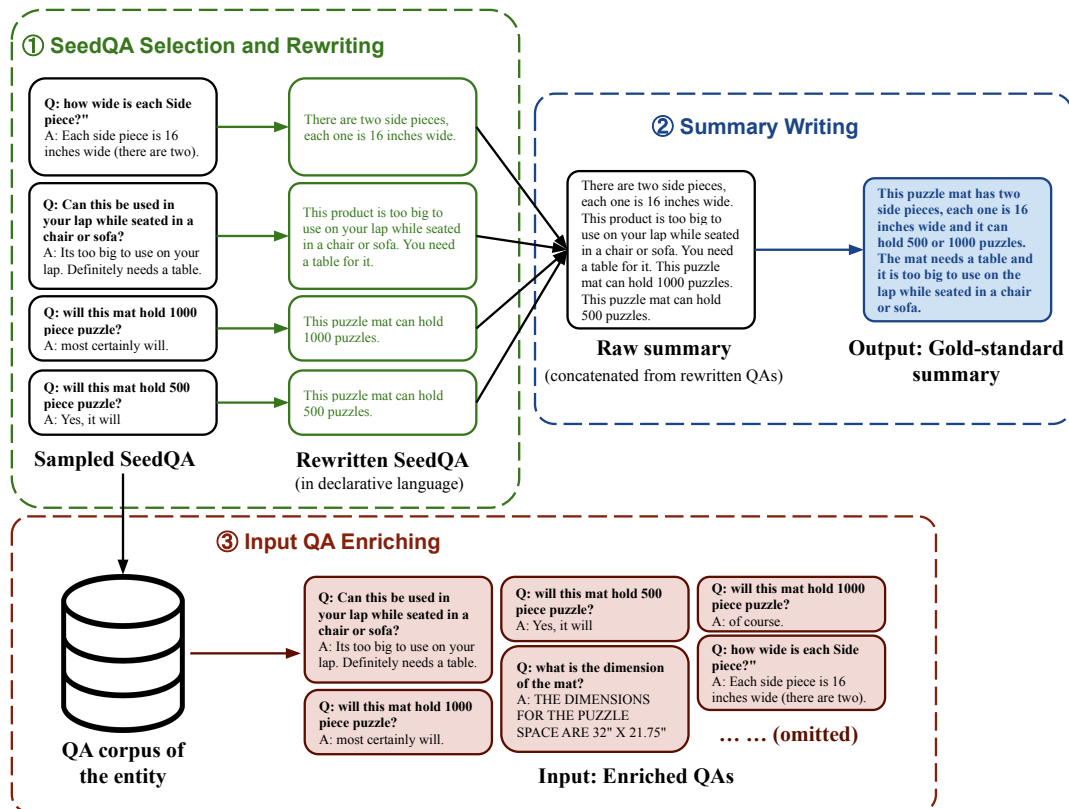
① SeedQA Selection and Rewriting

Q: how wide is each Side piece?"
A: Each side piece is 16 inches wide (there are two).

There are two side pieces, each one is 16 inches wide.

Q: Can this be used in your lap while seated in a chair or sofa?
A: Its too big to use on your lap. Definitely needs a table.

This product is too big to use on your lap while seated in a chair or sofa. You need a table for it.

Q: will this mat hold 1000 piece puzzle?
A: most certainly will.

This puzzle mat can hold 1000 puzzles.

Q: will this mat hold 500 piece puzzle?
A: Yes, it will

This puzzle mat can hold 500 puzzles.

Sampled SeedQA

Rewritten SeedQA
(in declarative language)

② Summary Writing

There are two side pieces, each one is 16 inches wide. This product is too big to use on your lap while seated in a chair or sofa. You need a table for it. This puzzle mat can hold 1000 puzzles. This puzzle mat can hold 500 puzzles.

Raw summary
(concatenated from rewritten QAs)

This puzzle mat has two side pieces, each one is 16 inches wide and it can hold 500 or 1000 puzzles. The mat needs a table and it is too big to use on the lap while seated in a chair or sofa.

Output: Gold-standard summary

③ Input QA Enriching

QA corpus of the entity

Q: Can this be used in your lap while seated in a chair or sofa?
A: Its too big to use on your lap. Definitely needs a table.

Q: will this mat hold 1000 piece puzzle?
A: most certainly will.

Q: will this mat hold 500 piece puzzle?
A: Yes, it will

Q: what is the dimension of the mat?
A: THE DIMENSIONS FOR THE PUZZLE SPACE ARE 32" X 21.75"

Q: will this mat hold 1000 piece puzzle?
A: of course.

Q: how wide is each Side piece?"
A: Each side piece is 16 inches wide (there are two).

… … (omitted)

Input: Enriched QAs